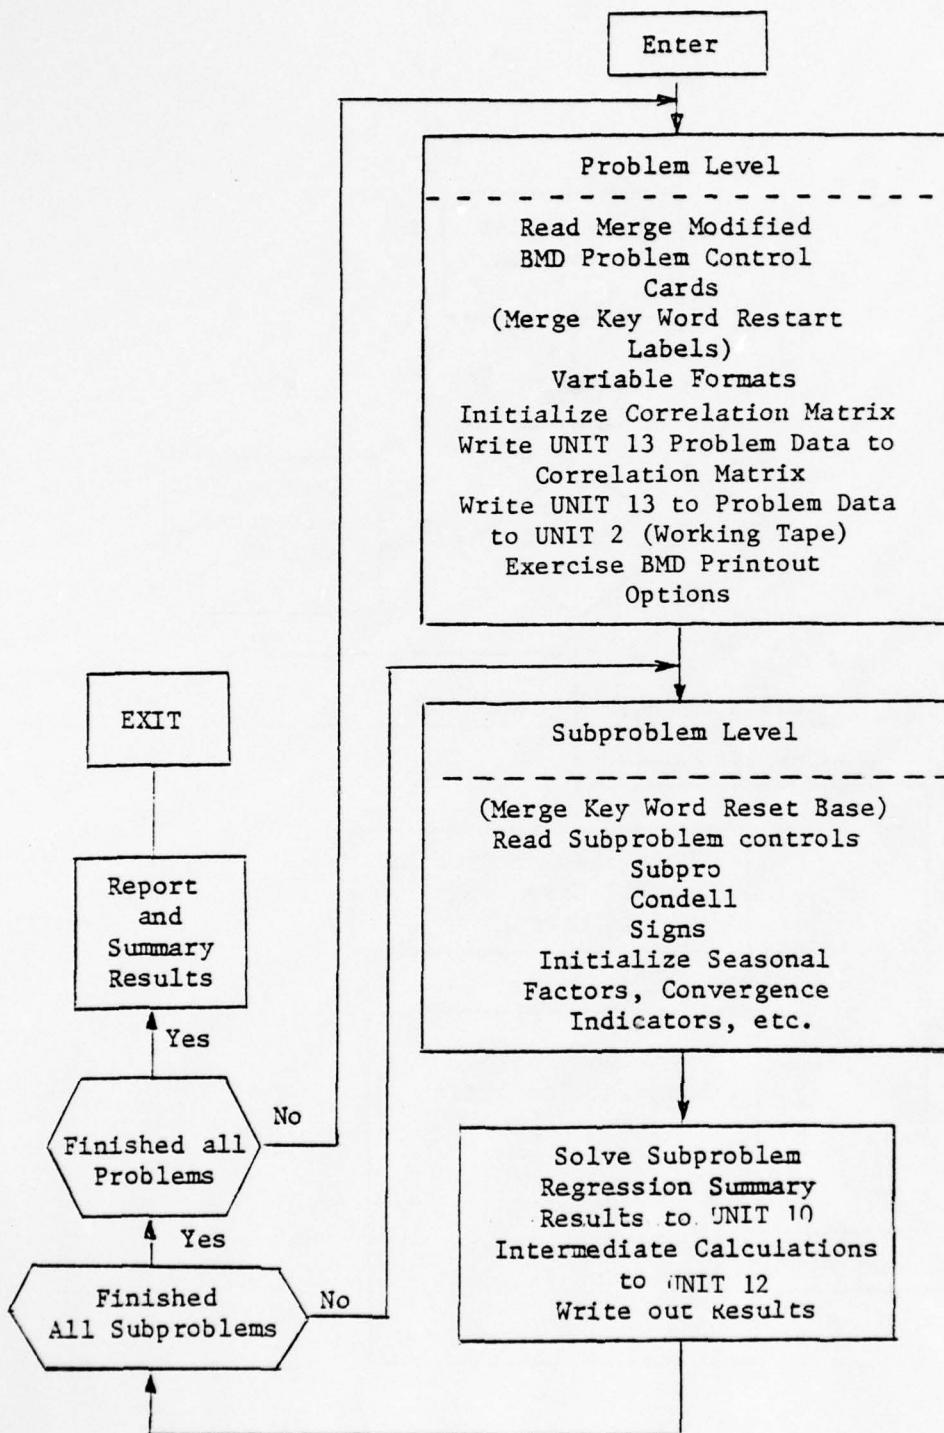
Enter

Problem Level

Read Merge Modified BMD Problem Control Cards
(Merge Key Word Restart Labels)
Variable Formats
Initialize Correlation Matrix
Write UNIT 13 Problem Data to Correlation Matrix
Write UNIT 13 to Problem Data to UNIT 2 (Working Tape)
Exercise BMD Printout Options

EXIT

Subproblem Level

(Merge Key Word Reset Base)
Read Subproblem controls
Subpro
Condell
Signs
Initialize Seasonal Factors, Convergence Indicators, etc.

Report and Summary Results

Yes

No

Finished all Problems

Yes

Solve Subproblem
Regression Summary Results to UNIT 10
Intermediate Calculations to UNIT 12
Write out Results

Finished All Subproblems

No